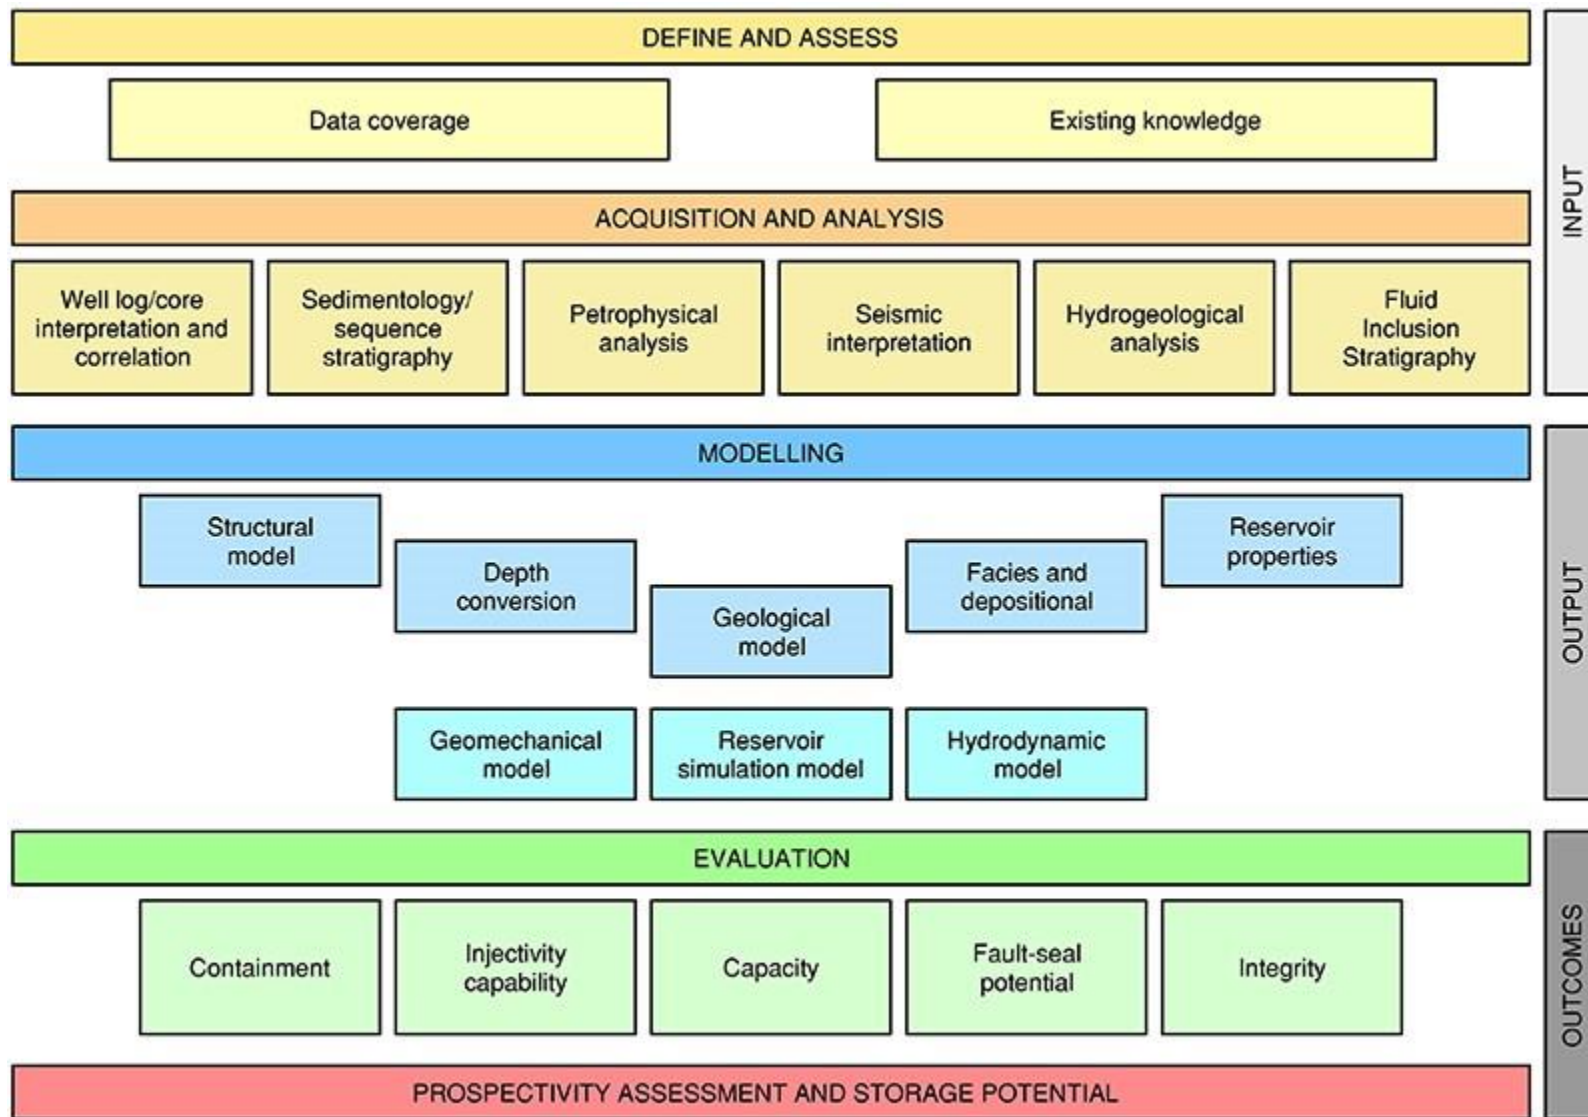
DEFINE AND ASSESS

Data coverage

Existing knowledge

ACQUISITION AND ANALYSIS

Well log/core interpretation and correlation

Sedimentology/ sequence stratigraphy

Petrophysical analysis

Seismic interpretation

Hydrogeological analysis

Fluid Inclusion Stratigraphy

INPUT

MODELLING

Structural model

Depth conversion

Geological model

Facies and depositional

Reservoir properties

Geomechanical model

Reservoir simulation model

Hydrodynamic model

OUTPUT

EVALUATION

Containment

Injectivity capability

Capacity

Fault-seal potential

Integrity

OUTCOMES

PROSPECTIVITY ASSESSMENT AND STORAGE POTENTIAL